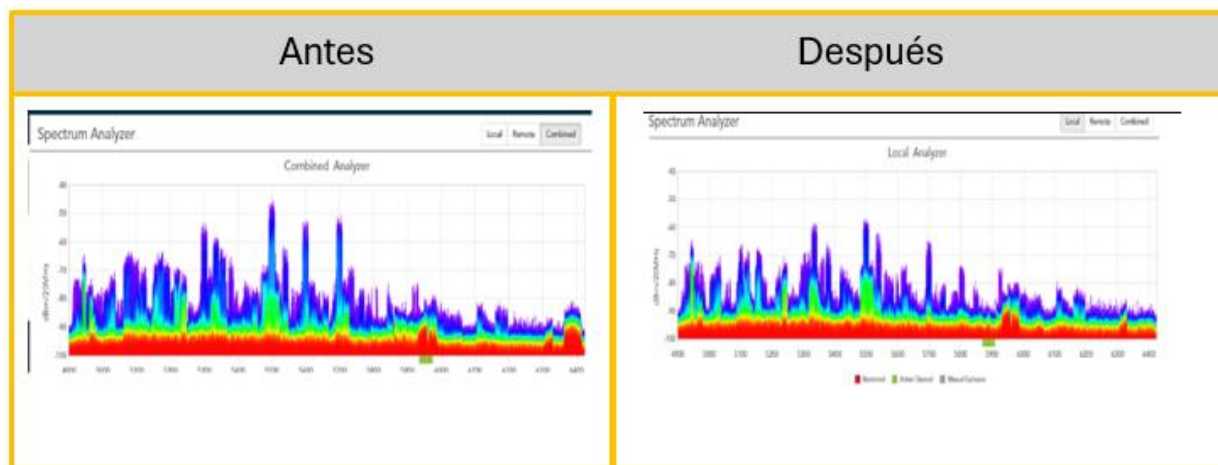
| Antes | Después |
|---|---|
| Spectrum Analyzer<br>Local Remote Combined<br>Combined Analyzer<br>-100 | Spectrum Analyzer<br>Local Remote Combined<br>Local Analyzer<br>-100<br>Restricted Active Channel Manual Exclusion |